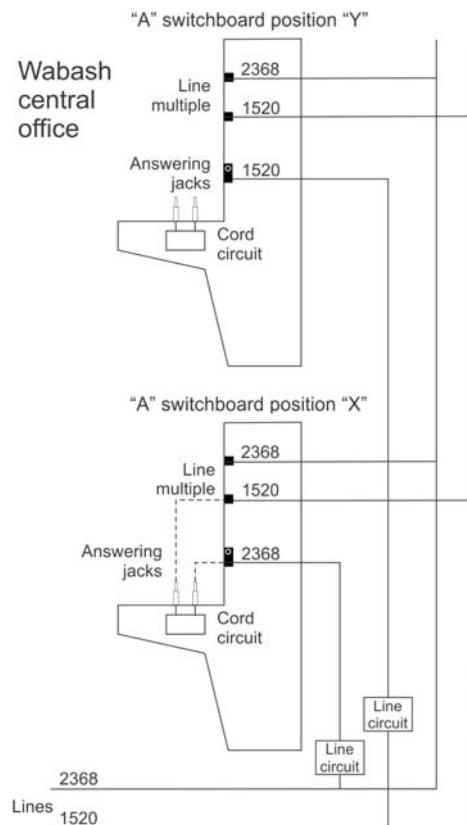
"A" switchboard position "Y"

Wabash central office

Line multiple

2368

1520

Answering jacks

1520

Cord circuit

"A" switchboard position "X"

2368

Line multiple

1520

Answering jacks

2368

Cord circuit

Line circuit

Line circuit

2368

Lines 1520